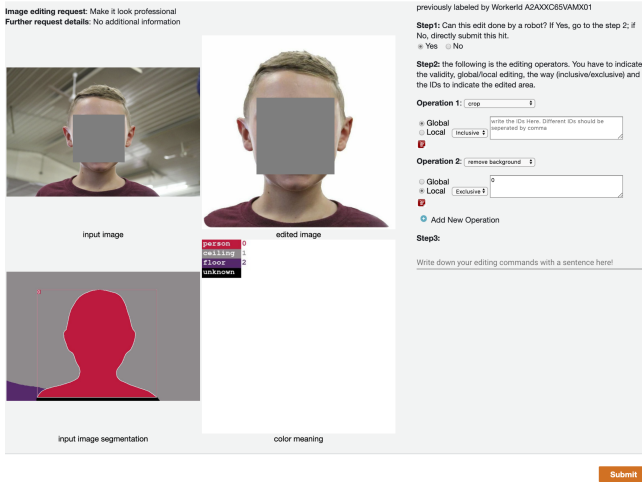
Image editing request: Make it look professional
Further request details: No additional information

input image

edited image

input image segmentation

| person | 0 |
|---|---|
| ceiling | 1 |
| floor | 2 |
| unknown | |

color meaning

previously labeled by WorkerId A2AXXC65VAMX01

Step1: Can this edit done by a robot? If Yes, go to the step 2; if No, directly submit this hit.
Yes No

Step2: the following is the editing operators. You have to indicate the validity, global/local editing, the way (inclusive/exclusive) and the IDs to indicate the edited area.

Operation 1: crop
Global
Local Inclusive
write the IDs Here. Different IDs should be seperated by comma

Operation 2: remove background
Global
Local Exclusive
0

Add New Operation

Step3:

Write down your editing commands with a sentence here!

Submit